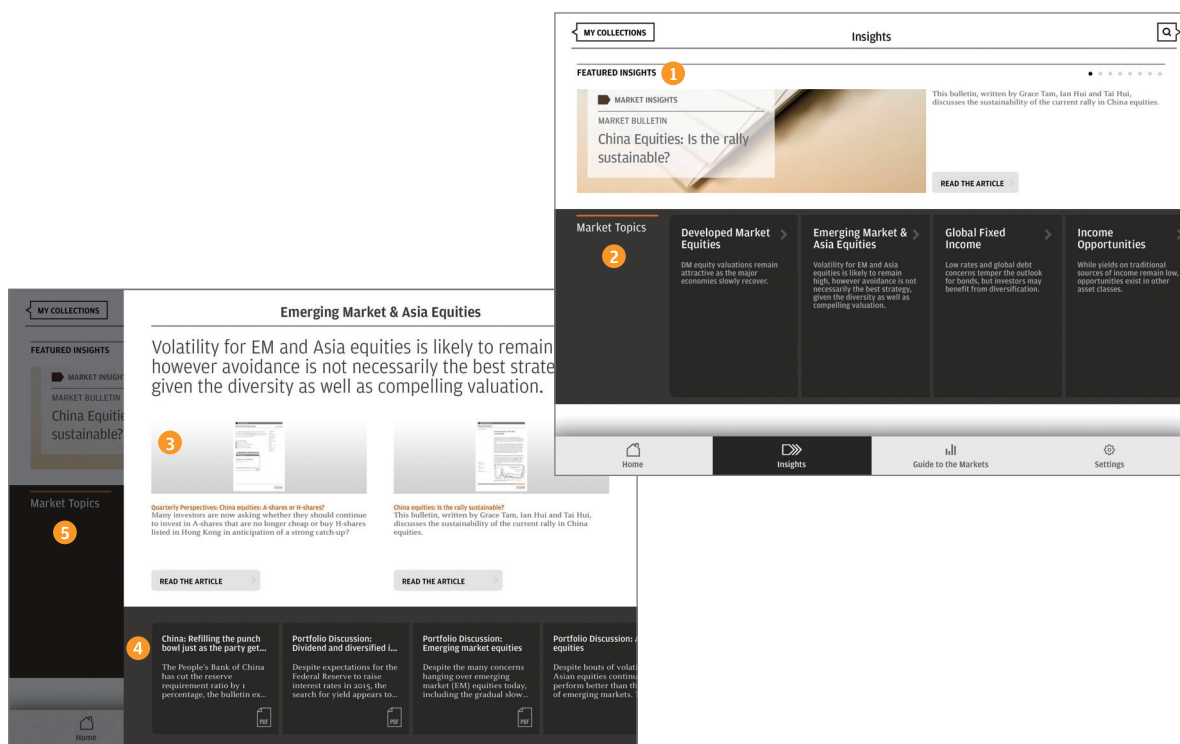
MY COLLECTIONS

Insights

FEATURED INSIGHTS 1

MARKET INSIGHTS

MARKET BULLETIN

China Equities: Is the rally sustainable?

This bulletin, written by Grace Tam, Ian Hui and Tai Hui, discusses the sustainability of the current rally in China equities.

READ THE ARTICLE

Market Topics

2

Developed Market Equities

DM equity valuations remain attractive as the major economies slowly recover.

Emerging Market & Asia Equities

Volatility for EM and Asia equities is likely to remain high, however avoidance is not necessarily the best strategy, given the diversity as well as compelling valuation.

Global Fixed Income

Low rates and global debt concerns temper the outlook for bonds, but investors may benefit from diversification.

Income Opportunities

While yields on traditional sources of income remain low, opportunities exist in other asset classes.

Home

Insights

Guide to the Markets

Settings

MY COLLECTIONS

FEATURED INSIGHTS

MARKET INSIGHT

MARKET BULLETIN

China Equiti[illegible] sustainable?

Market Topics

5

Home

Emerging Market & Asia Equities

Volatility for EM and Asia equities is likely to remain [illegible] however avoidance is not necessarily the best strate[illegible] given the diversity as well as compelling valuation.

3

Quarterly Perspectives: China equities: A-shares or H-shares?
Many investors are now asking whether they should continue to invest in A-shares that are no longer cheap or buy H-shares listed in Hong Kong in anticipation of a strong catch-up?

READ THE ARTICLE

China equities: Is the rally sustainable?
This bulletin, written by Grace Tam, Ian Hui and Tai Hui, discusses the sustainability of the current rally in China equities.

READ THE ARTICLE

4

China: Refilling the punch bowl just as the party get...

The People's Bank of China has cut the reserve requirement ratio by 1 percentage, the bulletin ex...

PDF

Portfolio Discussion: Dividend and diversified i...

Despite expectations for the Federal Reserve to raise interest rates in 2015, the search for yield appears to...

PDF

Portfolio Discussion: Emerging market equities

Despite the many concerns hanging over emerging market (EM) equities today, including the gradual slow...

PDF

Portfolio Discussion: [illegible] equities

Despite bouts of volat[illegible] Asian equities continu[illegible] perform better than th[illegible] of emerging markets.